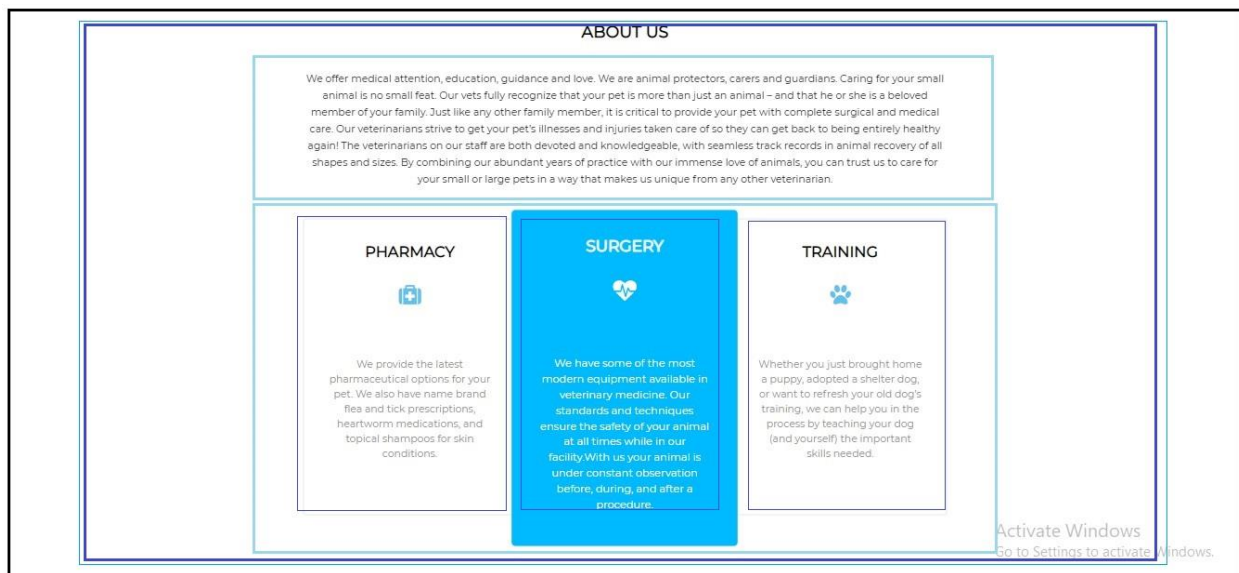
ABOUT US

We offer medical attention, education, guidance and love. We are animal protectors, carers and guardians. Caring for your small animal is no small feat. Our vets fully recognize that your pet is more than just an animal – and that he or she is a beloved member of your family. Just like any other family member, it is critical to provide your pet with complete surgical and medical care. Our veterinarians strive to get your pet's illnesses and injuries taken care of so they can get back to being entirely healthy again! The veterinarians on our staff are both devoted and knowledgeable, with seamless track records in animal recovery of all shapes and sizes. By combining our abundant years of practice with our immense love of animals, you can trust us to care for your small or large pets in a way that makes us unique from any other veterinarian.

PHARMACY

We provide the latest pharmaceutical options for your pet. We also have name brand flea and tick prescriptions, heartworm medications, and topical shampoos for skin conditions.

SURGERY

We have some of the most modern equipment available in veterinary medicine. Our standards and techniques ensure the safety of your animal at all times while in our facility.With us your animal is under constant observation before, during, and after a procedure.

TRAINING

Whether you just brought home a puppy, adopted a shelter dog, or want to refresh your old dog's training, we can help you in the process by teaching your dog (and yourself) the important skills needed.

Activate Windows
Go to Settings to activate Windows.